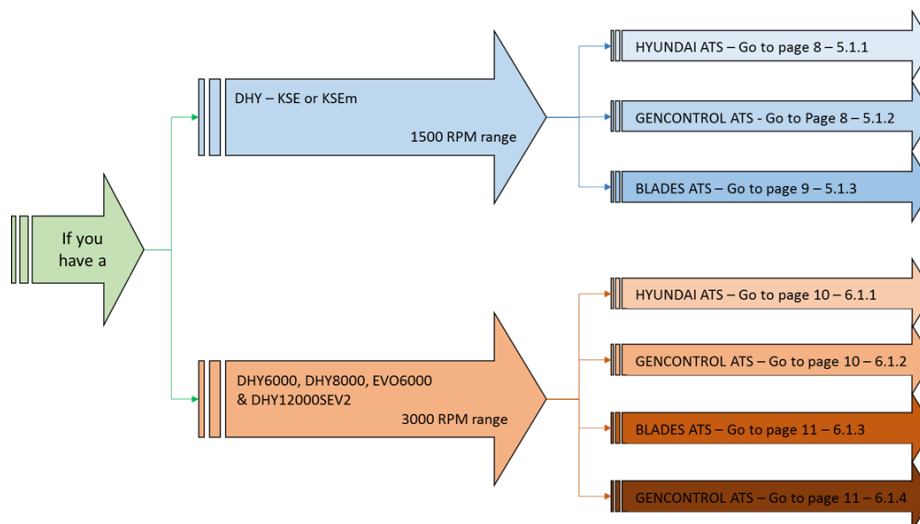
If you have a

DHY – KSE or KSEm

1500 RPM range

HYUNDAI ATS – Go to page 8 – 5.1.1

GENCONTROL ATS - Go to Page 8 – 5.1.2

BLADES ATS – Go to page 9 – 5.1.3

DHY6000, DHY8000, EVO6000 & DHY12000SEV2

3000 RPM range

HYUNDAI ATS – Go to page 10 – 6.1.1

GENCONTROL ATS – Go to page 10 – 6.1.2

BLADES ATS – Go to page 11 – 6.1.3

GENCONTROL ATS – Go to page 11 – 6.1.4